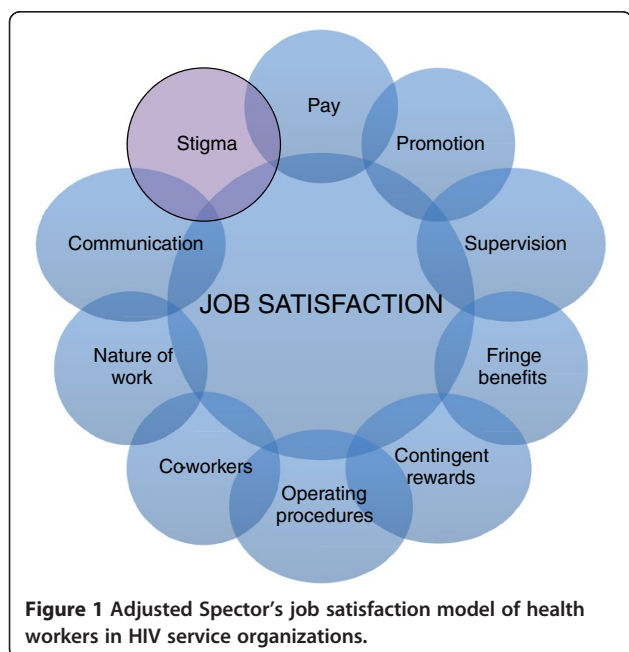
Stigma

Pay

Promotion

Communication

Supervision

JOB SATISFACTION

Nature of work

Fringe benefits

Co-workers

Contingent rewards

Operating procedures

**Figure 1** Adjusted Spector's job satisfaction model of health workers in HIV service organizations.